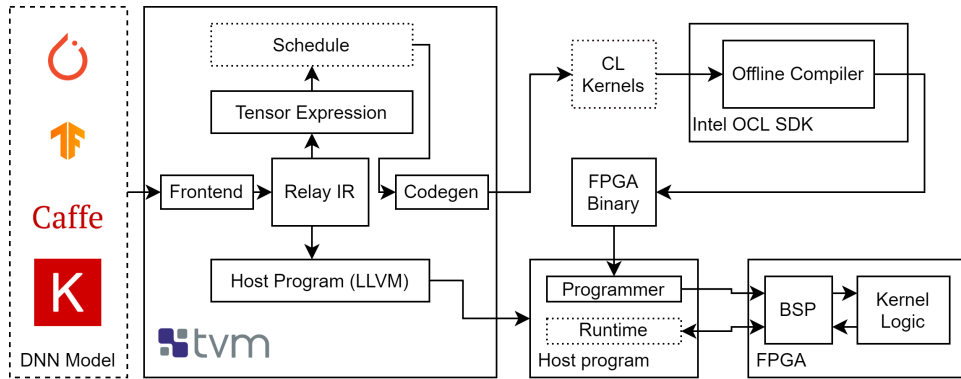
Caffe

K

DNN Model

Schedule

Tensor Expression

Frontend

Relay IR

Codegen

Host Program (LLVM)

tvm

CL Kernels

Offline Compiler

Intel OCL SDK

FPGA Binary

Programmer

Runtime

Host program

BSP

Kernel Logic

FPGA